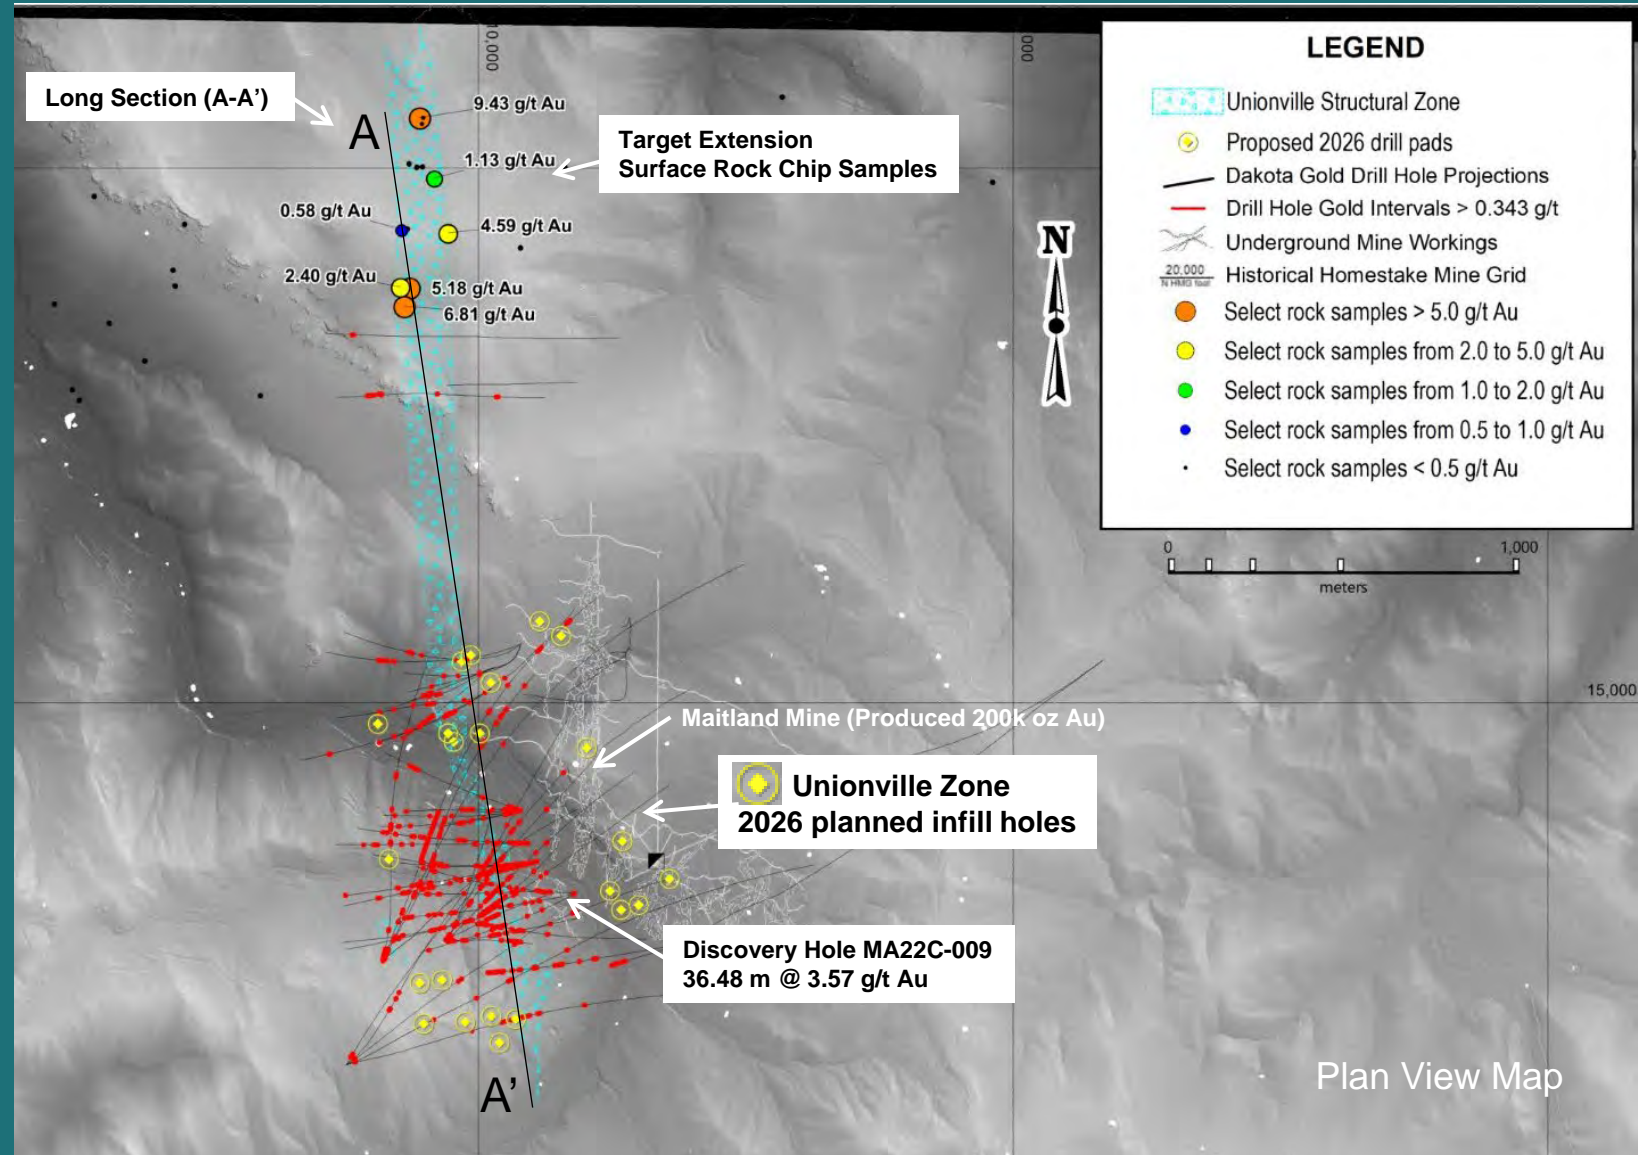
Long Section (A-A')

A

000.0

000

9.43 g/t Au

1.13 g/t Au

Target Extension
Surface Rock Chip Samples

0.58 g/t Au

4.59 g/t Au

2.40 g/t Au

5.18 g/t Au

6.81 g/t Au

LEGEND

Unionville Structural Zone

Proposed 2026 drill pads

Dakota Gold Drill Hole Projections

Drill Hole Gold Intervals > 0.343 g/t

Underground Mine Workings

20,000 N HMG feet Historical Homestake Mine Grid

Select rock samples > 5.0 g/t Au

Select rock samples from 2.0 to 5.0 g/t Au

Select rock samples from 1.0 to 2.0 g/t Au

Select rock samples from 0.5 to 1.0 g/t Au

Select rock samples < 0.5 g/t Au

N

0 1,000
meters

15,000

Maitland Mine (Produced 200k oz Au)

Unionville Zone
2026 planned infill holes

Discovery Hole MA22C-009
36.48 m @ 3.57 g/t Au

A'

Plan View Map